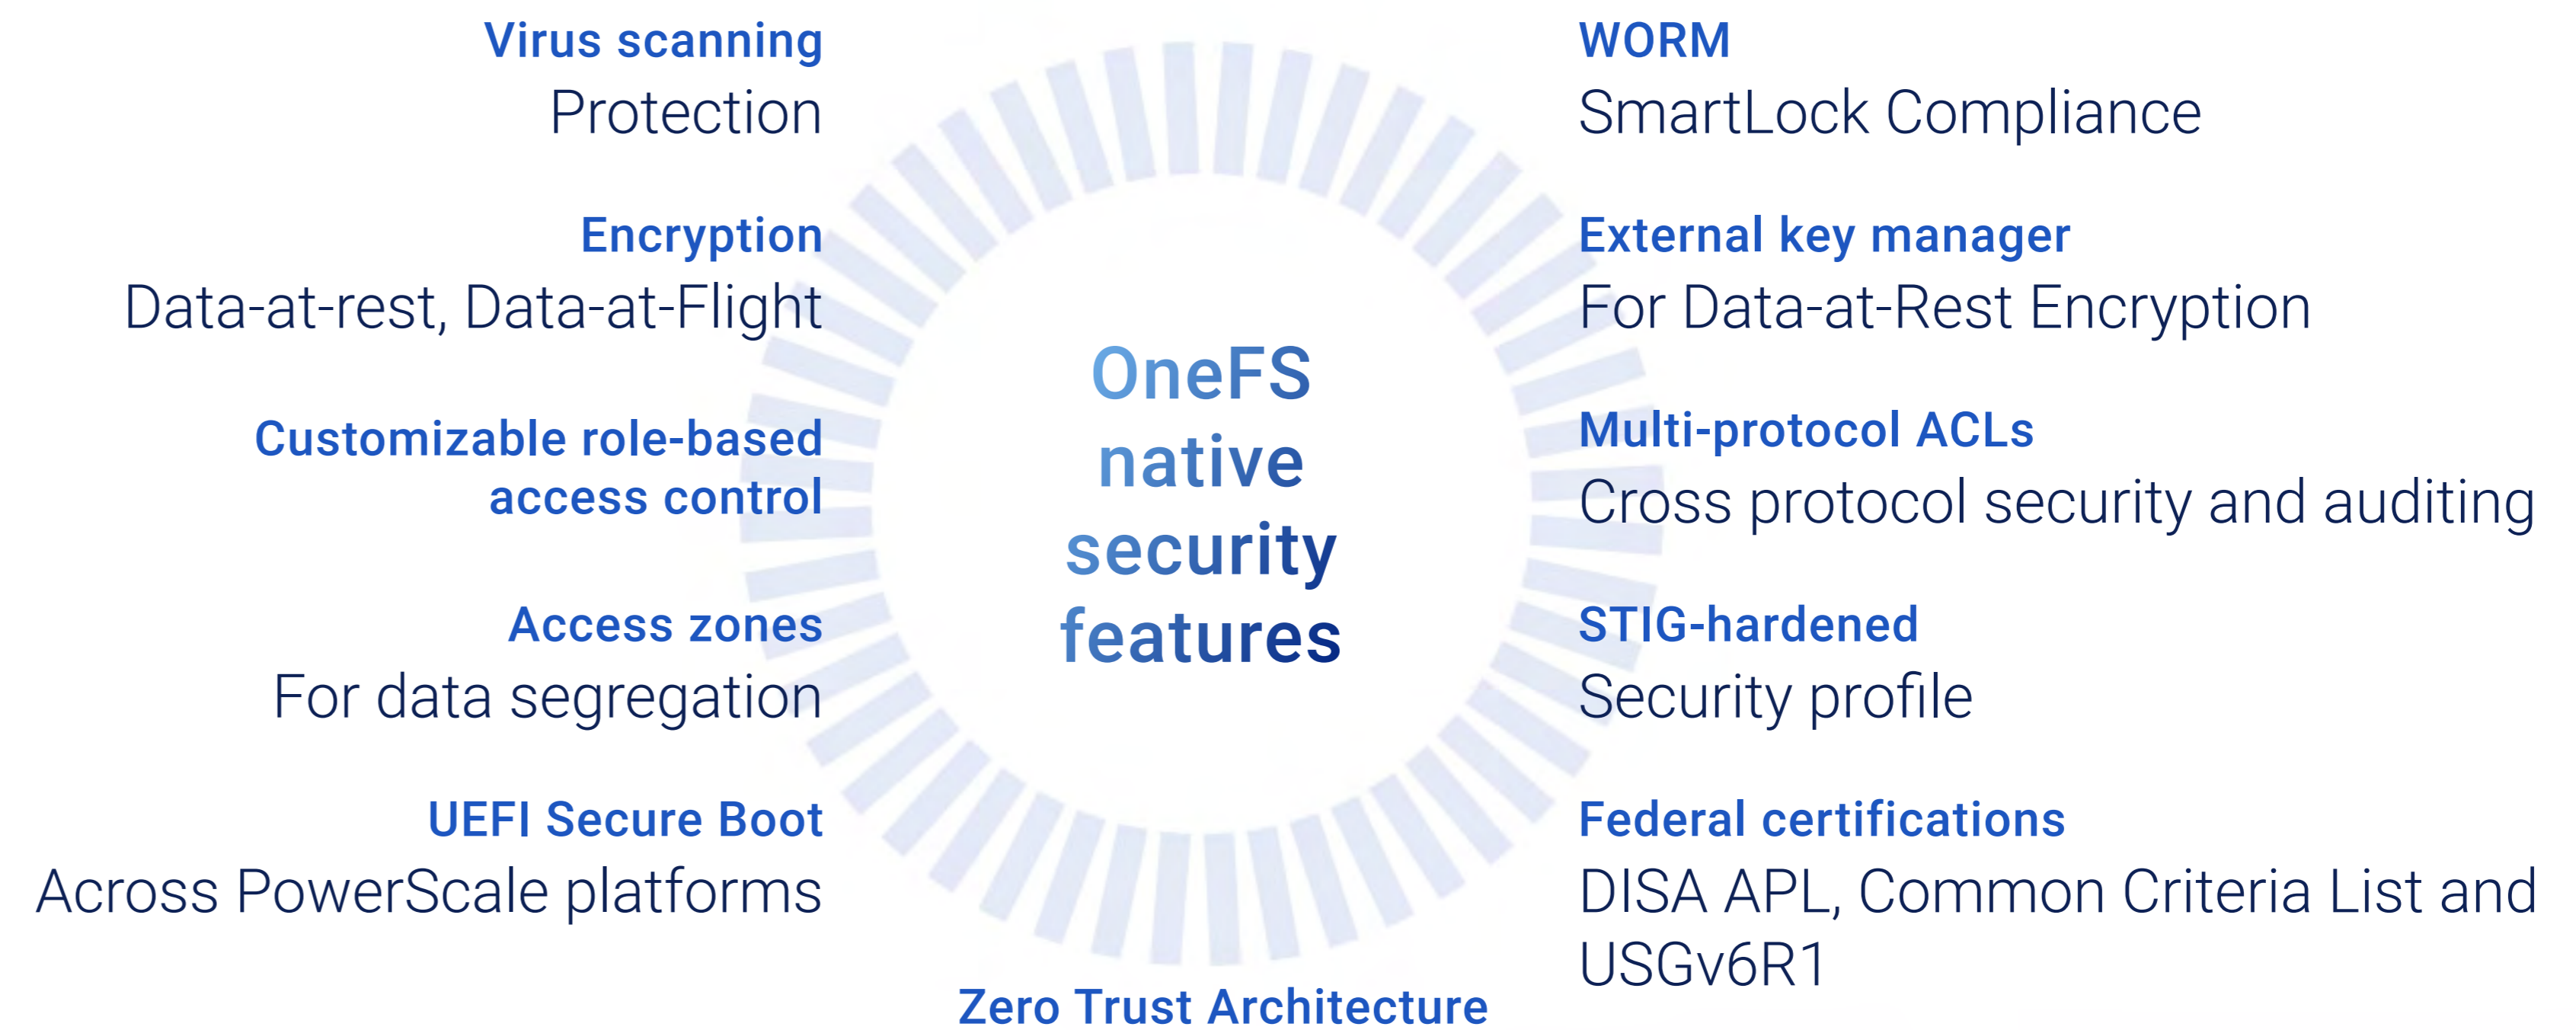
Virus scanning
Protection

Encryption
Data-at-rest, Data-at-Flight

Customizable role-based access control

Access zones
For data segregation

UEFI Secure Boot
Across PowerScale platforms

OneFS native security features

WORM
SmartLock Compliance

External key manager
For Data-at-Rest Encryption

Multi-protocol ACLs
Cross protocol security and auditing

STIG-hardened
Security profile

Federal certifications
DISA APL, Common Criteria List and USGv6R1

Zero Trust Architecture